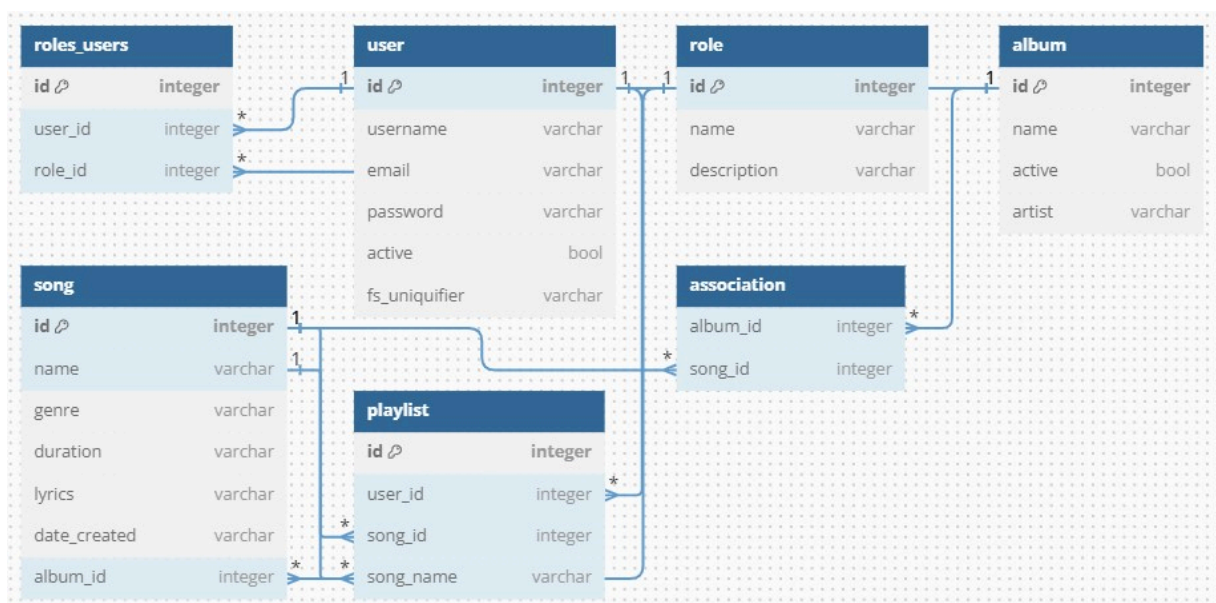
| roles_users | |
|---|---|
| id | integer |
| user_id | integer |
| role_id | integer |

| user | |
|---|---|
| id | integer |
| username | varchar |
| email | varchar |
| password | varchar |
| active | bool |
| fs_uniquifier | varchar |

| role | |
|---|---|
| id | integer |
| name | varchar |
| description | varchar |

| album | |
|---|---|
| id | integer |
| name | varchar |
| active | bool |
| artist | varchar |

| song | |
|---|---|
| id | integer |
| name | varchar |
| genre | varchar |
| duration | varchar |
| lyrics | varchar |
| date_created | varchar |
| album_id | integer |

| association | |
|---|---|
| album_id | integer |
| song_id | integer |

| playlist | |
|---|---|
| id | integer |
| user_id | integer |
| song_id | integer |
| song_name | varchar |

1 1 1 1 1 1 1 * * * * * * * *